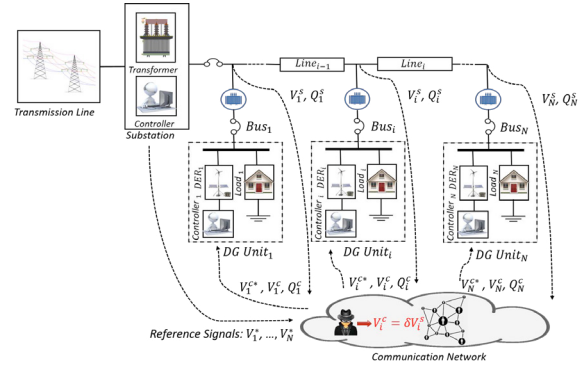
Transmission Line

Transformer

Controller

Substation

$Line_{i-1}$

$Line_i$

$V_1^s, Q_1^s$

$V_i^s, Q_i^s$

$V_N^s, Q_N^s$

$Bus_1$

$Bus_i$

$Bus_N$

$DER_1$

$Load_1$

$Controller_1$

$DG\ Unit_1$

$DER_i$

$Load_i$

$Controller_i$

$DG\ Unit_i$

$DER_N$

$Load_N$

$Controller_N$

$DG\ Unit_N$

$V_1^{c*}, V_1^c, Q_1^c$

$V_i^{c*}, V_i^c, Q_i^c$

$V_N^{c*}, V_N^c, Q_N^c$

$V_i^c = \delta V_i^s$

Reference Signals: $V_1^*, \ldots, V_N^*$

Communication Network